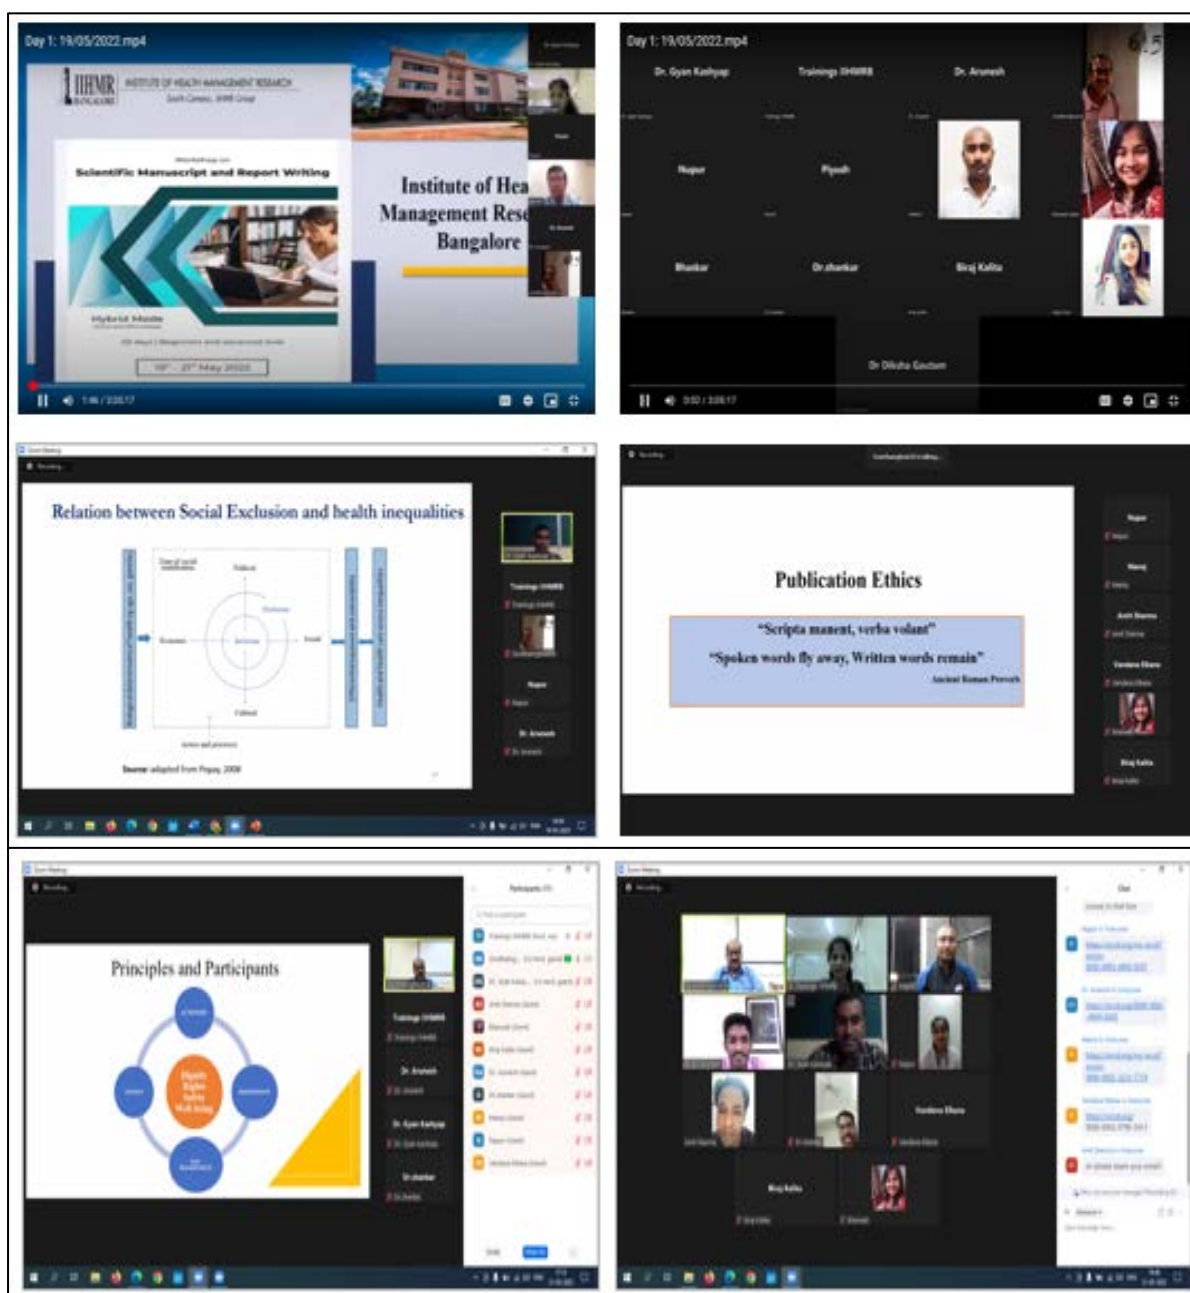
Day 1: 19/05/2022.mp4

IIHMR INSTITUTE OF HEALTH MANAGEMENT RESEARCH

Scientific Manuscript and Report Writing

Hybrid Mode

19th - 21st May 2022

Institute of Hea
Management Rese
Bangalore

Day 1: 19/05/2022.mp4

Dr. Gyan Kashyap

Trainings IIHMRB

Dr. Arunesh

Nupur

Piyush

Bhaskar

Dr.shankar

Biraj Kalita

Dr Diksha Gautam

Relation between Social Exclusion and health inequalities

Political

Economic

Social

Cultural

Source: adapted from Popay, 2008

Publication Ethics

"Scripta manent, verba volant"

"Spoken words fly away, Written words remain"

Ancient Roman Proverb

Nupur

Biraj Kalita

Vandana Ekara

Principles and Participants

Trainings IIHMRB

Dr. Arunesh

Dr. Gyan Kashyap

Dr.shankar

Participants

Chat

Vandana Ekara

Biraj Kalita